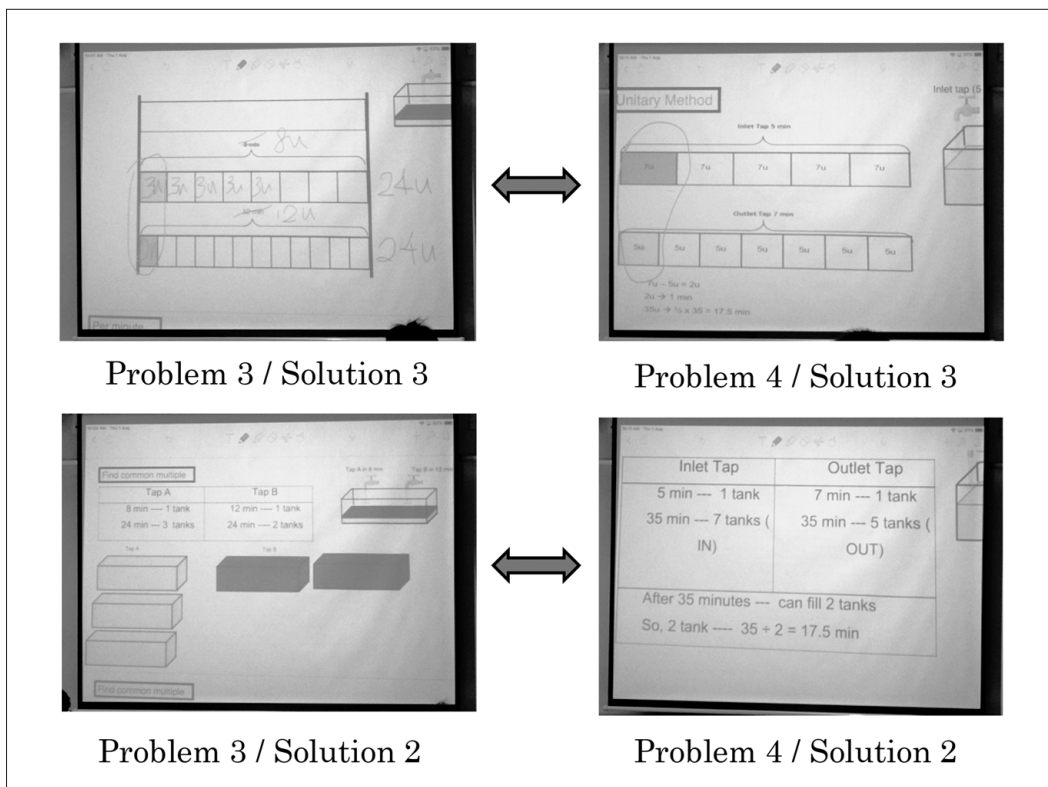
8 min 8u

3u 3u 3u 3u 3u 24u

12 min 12u

24u

Per minute

Problem 3 / Solution 3

Unitary Method

Inlet tap (5

Inlet Tap 5 min

| 7u | 7u | 7u | 7u | 7u |
|---|---|---|---|---|

Outlet Tap 7 min

| 5u | 5u | 5u | 5u | 5u | 5u | 5u |
|---|---|---|---|---|---|---|

7u – 5u = 2u
2u → 1 min
35u → ½ x 35 = 17.5 min

Problem 4 / Solution 3

Find common multiple

| Tap A | Tap B |
|---|---|
| 8 min ---- 1 tank<br>24 min --- 3 tanks | 12 min ---- 1 tank<br>24 min --- 2 tanks |

Tap A in 8 min Tap B in 12 min

Tap A Tap B

Find common multiple

Problem 3 / Solution 2

| Inlet Tap | Outlet Tap |
|---|---|
| 5 min --- 1 tank<br>35 min --- 7 tanks ( IN) | 7 min --- 1 tank<br>35 min --- 5 tanks ( OUT) |
| After 35 minutes --- can fill 2 tanks<br>So, 2 tank ---- 35 ÷ 2 = 17.5 min | |

Problem 4 / Solution 2